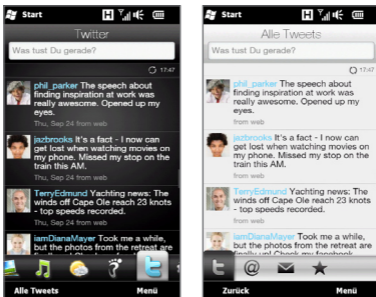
Start

Twitter

Was tust Du gerade?

17:47

phil_parker The speech about finding inspiration at work was really awesome. Opened up my eyes.
Thu, Sep 24 from web

jazbrooks It's a fact - I now can get lost when watching movies on my phone. Missed my stop on the train this AM.
Thu, Sep 24 from web

TerryEdmund Yachting news: The winds off Cape Ole reach 23 knots - top speeds recorded.
Thu, Sep 24 from web

iamDianaMayer Took me a while, but the photos from the retreat are

Alle Tweets

Menü

Start

Alle Tweets

Was tust Du gerade?

17:47

phil_parker The speech about finding inspiration at work was really awesome. Opened up my eyes.
from web

jazbrooks It's a fact - I now can get lost when watching movies on my phone. Missed my stop on the train this AM.
from web

TerryEdmund Yachting news: The winds off Cape Ole reach 23 knots - top speeds recorded.
from web

iamDianaMayer Took me a while, but the photos from the retreat are

Zurück

Menü